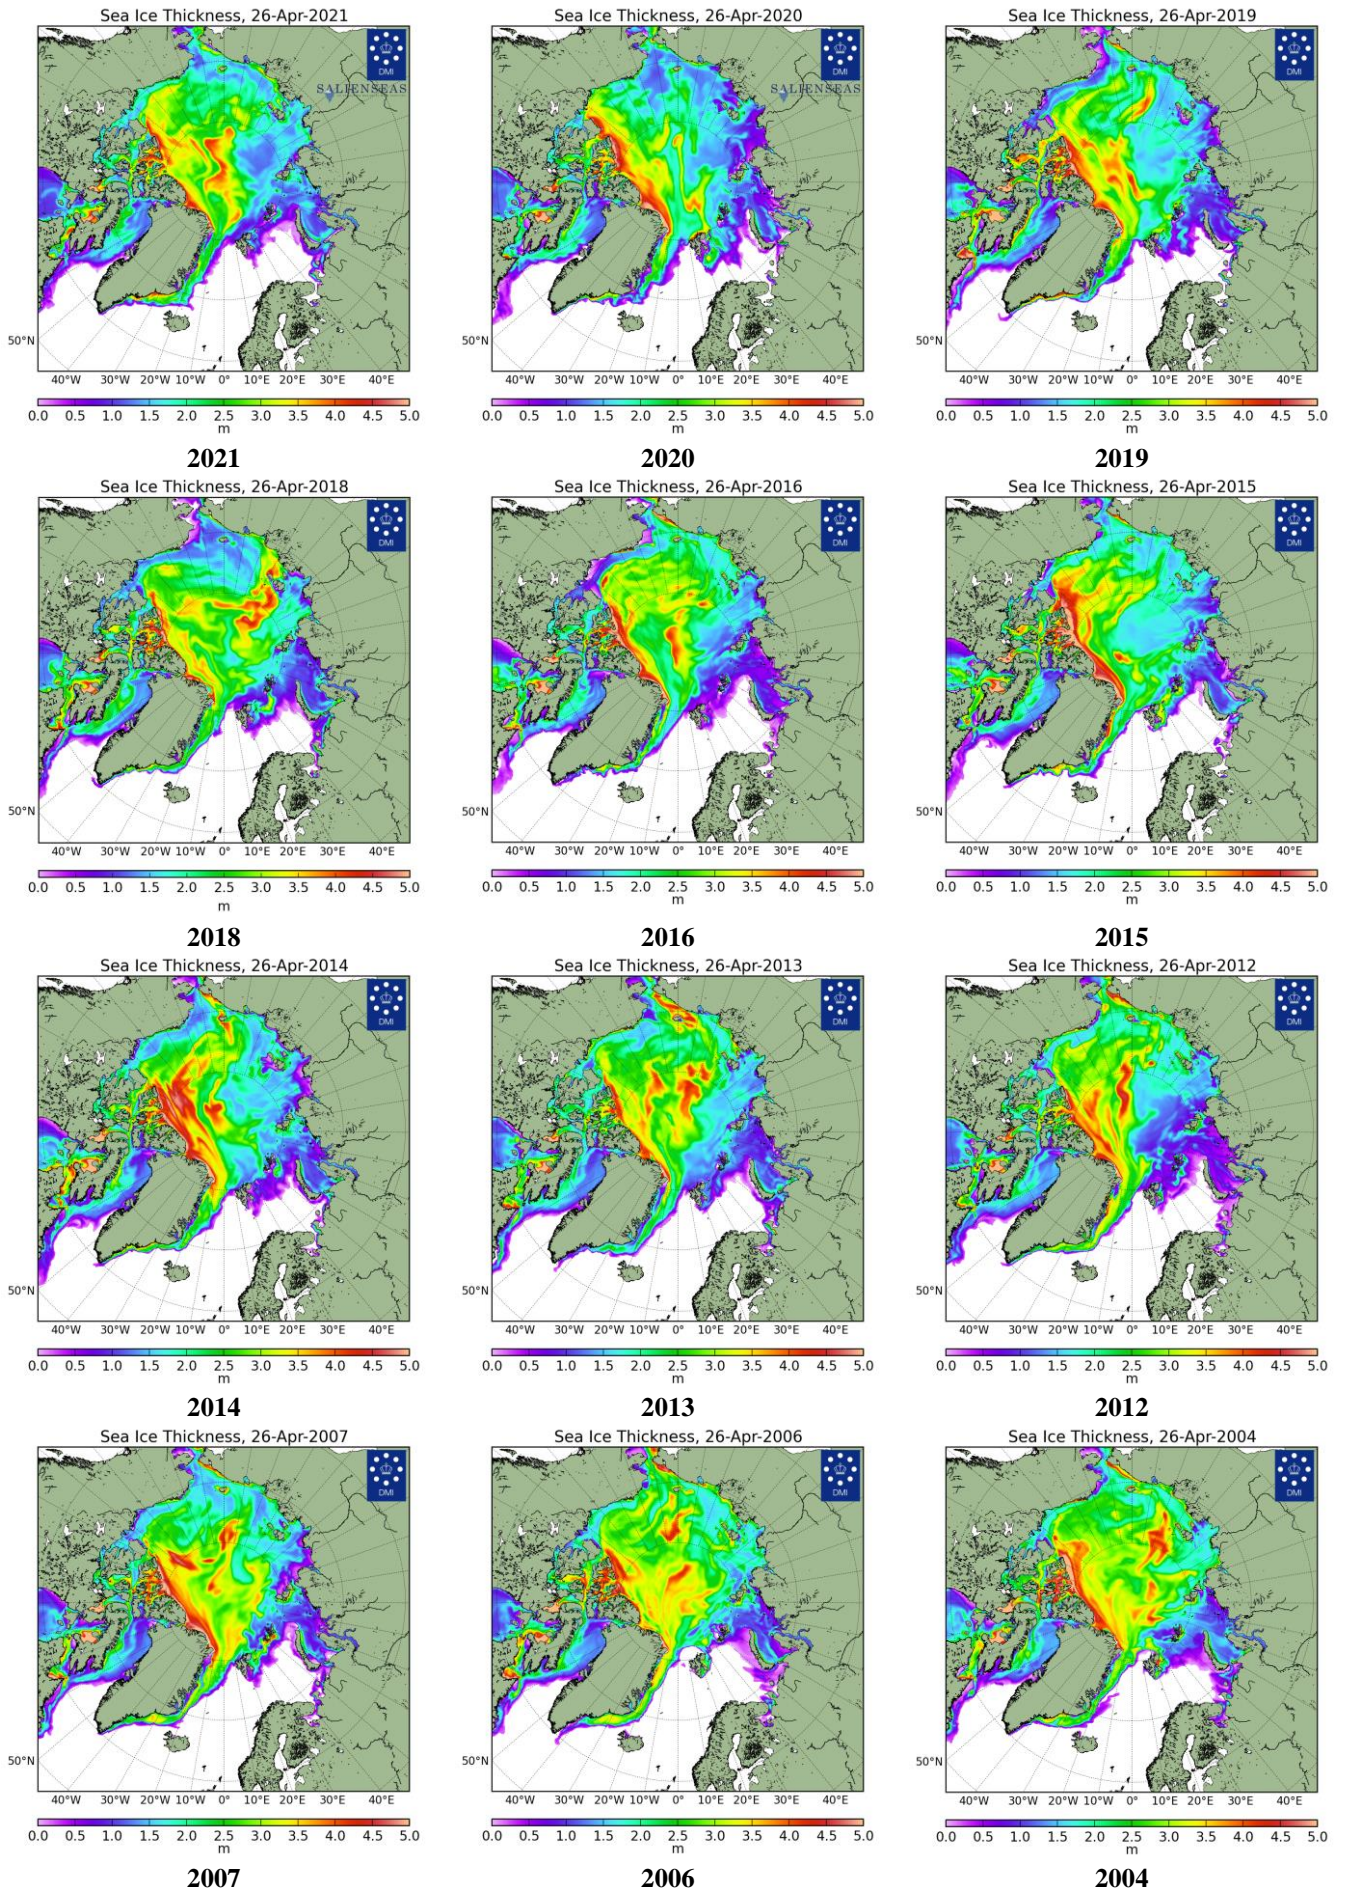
Sea Ice Thickness, 26-Apr-2021

DMI

SALIENSEAS

50°N

40°W 30°W 20°W 10°W 0° 10°E 20°E 30°E 40°E

0.0 0.5 1.0 1.5 2.0 2.5 3.0 3.5 4.0 4.5 5.0
m

2021

Sea Ice Thickness, 26-Apr-2020

DMI

SALIENSEAS

50°N

40°W 30°W 20°W 10°W 0° 10°E 20°E 30°E 40°E

0.0 0.5 1.0 1.5 2.0 2.5 3.0 3.5 4.0 4.5 5.0
m

2020

Sea Ice Thickness, 26-Apr-2019

DMI

50°N

40°W 30°W 20°W 10°W 0° 10°E 20°E 30°E 40°E

0.0 0.5 1.0 1.5 2.0 2.5 3.0 3.5 4.0 4.5 5.0
m

2019

Sea Ice Thickness, 26-Apr-2018

DMI

50°N

40°W 30°W 20°W 10°W 0° 10°E 20°E 30°E 40°E

0.0 0.5 1.0 1.5 2.0 2.5 3.0 3.5 4.0 4.5 5.0
m

2018

Sea Ice Thickness, 26-Apr-2016

DMI

50°N

40°W 30°W 20°W 10°W 0° 10°E 20°E 30°E 40°E

0.0 0.5 1.0 1.5 2.0 2.5 3.0 3.5 4.0 4.5 5.0
m

2016

Sea Ice Thickness, 26-Apr-2015

DMI

50°N

40°W 30°W 20°W 10°W 0° 10°E 20°E 30°E 40°E

0.0 0.5 1.0 1.5 2.0 2.5 3.0 3.5 4.0 4.5 5.0
m

2015

Sea Ice Thickness, 26-Apr-2014

DMI

50°N

40°W 30°W 20°W 10°W 0° 10°E 20°E 30°E 40°E

0.0 0.5 1.0 1.5 2.0 2.5 3.0 3.5 4.0 4.5 5.0
m

2014

Sea Ice Thickness, 26-Apr-2013

DMI

50°N

40°W 30°W 20°W 10°W 0° 10°E 20°E 30°E 40°E

0.0 0.5 1.0 1.5 2.0 2.5 3.0 3.5 4.0 4.5 5.0
m

2013

Sea Ice Thickness, 26-Apr-2012

DMI

50°N

40°W 30°W 20°W 10°W 0° 10°E 20°E 30°E 40°E

0.0 0.5 1.0 1.5 2.0 2.5 3.0 3.5 4.0 4.5 5.0
m

2012

Sea Ice Thickness, 26-Apr-2007

DMI

50°N

40°W 30°W 20°W 10°W 0° 10°E 20°E 30°E 40°E

0.0 0.5 1.0 1.5 2.0 2.5 3.0 3.5 4.0 4.5 5.0
m

2007

Sea Ice Thickness, 26-Apr-2006

DMI

50°N

40°W 30°W 20°W 10°W 0° 10°E 20°E 30°E 40°E

0.0 0.5 1.0 1.5 2.0 2.5 3.0 3.5 4.0 4.5 5.0
m

2006

Sea Ice Thickness, 26-Apr-2004

DMI

50°N

40°W 30°W 20°W 10°W 0° 10°E 20°E 30°E 40°E

0.0 0.5 1.0 1.5 2.0 2.5 3.0 3.5 4.0 4.5 5.0
m

2004